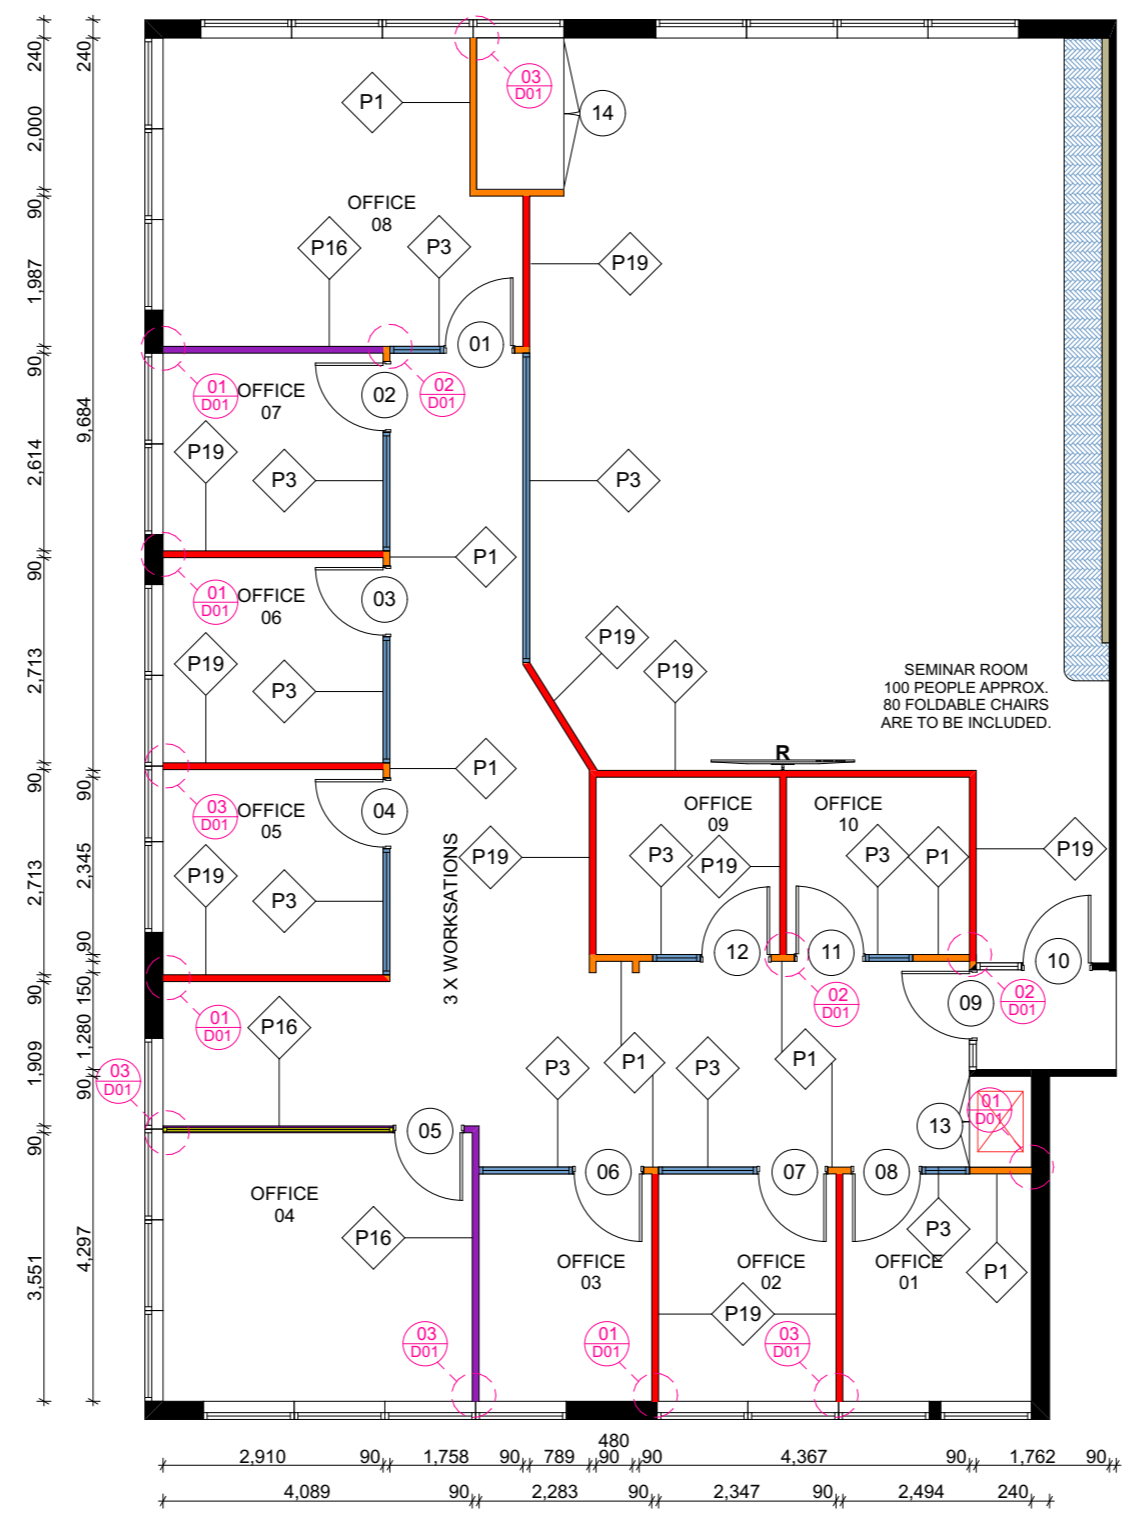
240
2,000
90
1,987
90
2,614
90
2,713
90
2,713
90
150
1,280
1,909
90
90
3,551
240
9,684
90
2,345
90
4,297

P1
03
D01
14
OFFICE
08
P16
P3
P19
01
01
D01
OFFICE
07
02
02
D01
P19
P3
P3
P1
01
D01
OFFICE
06
03
P19
P3
P19
P19
P1
03
D01
OFFICE
05
04
SEMINAR ROOM
100 PEOPLE APPROX.
80 FOLDABLE CHAIRS
ARE TO BE INCLUDED.
R
OFFICE
09
OFFICE
10
3 X WORKSATIONS
P19
P3
P19
P3
P1
P19
P19
P3
12
11
10
02
D01
09
02
D01
01
D01
P16
03
D01
P3
P1
P3
P1
13
01
D01
05
06
07
08
OFFICE
04
P16
OFFICE
03
OFFICE
02
P3
OFFICE
01
P1
P19
03
D01
01
D01
03
D01

2,910
90
1,758
90
789
480
90
90
4,367
90
1,762
90
4,089
90
2,283
90
2,347
90
2,494
240